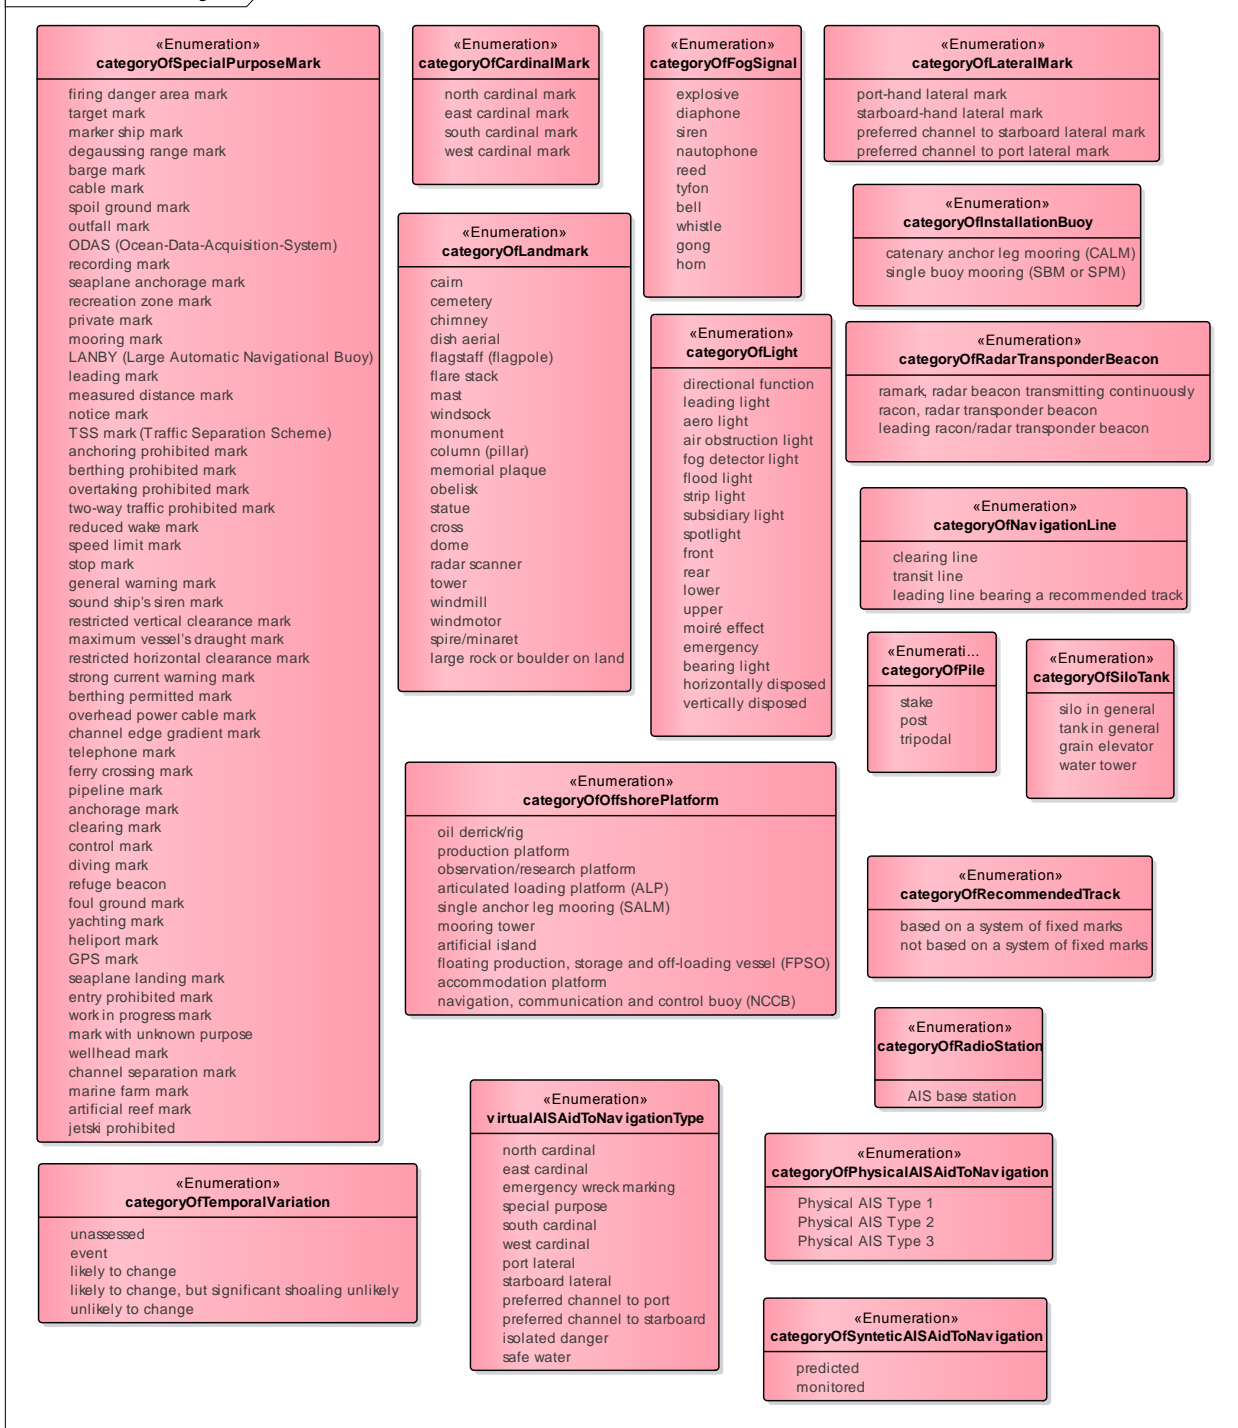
«Enumeration»
categoryOfSpecialPurposeMark

firing danger area mark
target mark
marker ship mark
degaussing range mark
barge mark
cable mark
spoil ground mark
outfall mark
ODAS (Ocean-Data-Acquisition-System)
recording mark
seaplane anchorage mark
recreation zone mark
private mark
mooring mark
LANBY (Large Automatic Navigational Buoy)
leading mark
measured distance mark
notice mark
TSS mark (Traffic Separation Scheme)
anchoring prohibited mark
berthing prohibited mark
overtaking prohibited mark
two-way traffic prohibited mark
reduced wake mark
speed limit mark
stop mark
general warning mark
sound ship's siren mark
restricted vertical clearance mark
maximum vessel's draught mark
restricted horizontal clearance mark
strong current warning mark
berthing permitted mark
overhead power cable mark
channel edge gradient mark
telephone mark
ferry crossing mark
pipeline mark
anchorage mark
clearing mark
control mark
diving mark
refuge beacon
foul ground mark
yachting mark
heliport mark
GPS mark
seaplane landing mark
entry prohibited mark
work in progress mark
mark with unknown purpose
wellhead mark
channel separation mark
marine farm mark
artificial reef mark
jetski prohibited

«Enumeration»
categoryOfCardinalMark

north cardinal mark
east cardinal mark
south cardinal mark
west cardinal mark

«Enumeration»
categoryOfFogSignal

explosive
diaphone
siren
nautophone
reed
tyfon
bell
whistle
gong
horn

«Enumeration»
categoryOfLateralMark

port-hand lateral mark
starboard-hand lateral mark
preferred channel to starboard lateral mark
preferred channel to port lateral mark

«Enumeration»
categoryOfInstallationBuoy

catenary anchor leg mooring (CALM)
single buoy mooring (SBM or SPM)

«Enumeration»
categoryOfLandmark

cairn
cemetery
chimney
dish aerial
flagstaff (flagpole)
flare stack
mast
windsock
monument
column (pillar)
memorial plaque
obelisk
statue
cross
dome
radar scanner
tower
windmill
windmotor
spire/minaret
large rock or boulder on land

«Enumeration»
categoryOfLight

directional function
leading light
aero light
air obstruction light
fog detector light
flood light
strip light
subsidiary light
spotlight
front
rear
lower
upper
moiré effect
emergency
bearing light
horizontally disposed
vertically disposed

«Enumeration»
categoryOfRadarTransponderBeacon

ramark, radar beacon transmitting continuously
racon, radar transponder beacon
leading racon/radar transponder beacon

«Enumeration»
categoryOfNavigationLine

clearing line
transit line
leading line bearing a recommended track

«Enumerati...
categoryOfPile

stake
post
tripodal

«Enumeration»
categoryOfSiloTank

silo in general
tank in general
grain elevator
water tower

«Enumeration»
categoryOfOffshorePlatform

oil derrick/rig
production platform
observation/research platform
articulated loading platform (ALP)
single anchor leg mooring (SALM)
mooring tower
artificial island
floating production, storage and off-loading vessel (FPSO)
accommodation platform
navigation, communication and control buoy (NCCB)

«Enumeration»
categoryOfRecommendedTrack

based on a system of fixed marks
not based on a system of fixed marks

«Enumeration»
categoryOfRadioStation

AIS base station

«Enumeration»
categoryOfTemporalVariation

unassessed
event
likely to change
likely to change, but significant shoaling unlikely
unlikely to change

«Enumeration»
virtualAISAidToNavigationType

north cardinal
east cardinal
emergency wreck marking
special purpose
south cardinal
west cardinal
port lateral
starboard lateral
preferred channel to port
preferred channel to starboard
isolated danger
safe water

«Enumeration»
categoryOfPhysicalAISAidToNavigation

Physical AIS Type 1
Physical AIS Type 2
Physical AIS Type 3

«Enumeration»
categoryOfSynteticAISAidToNavigation

predicted
monitored